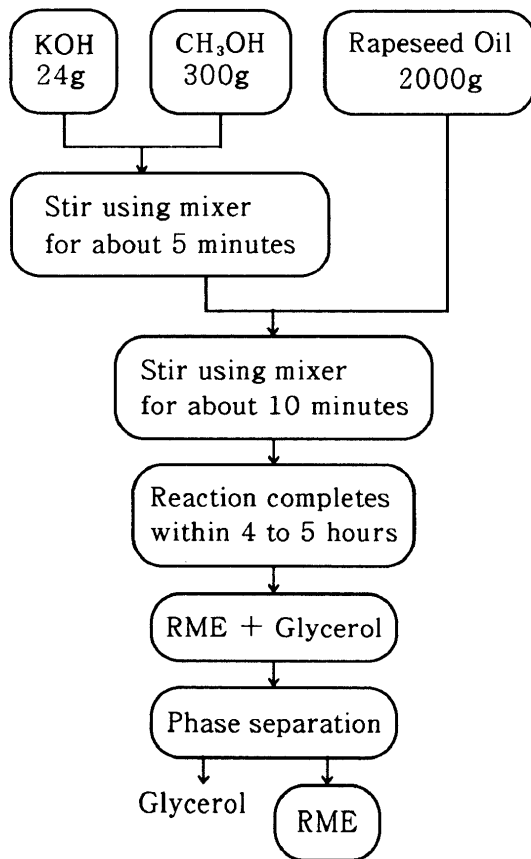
KOH
24g

$CH_3OH$
300g

Rapeseed Oil
2000g

Stir using mixer
for about 5 minutes

Stir using mixer
for about 10 minutes

Reaction completes
within 4 to 5 hours

RME + Glycerol

Phase separation

Glycerol

RME